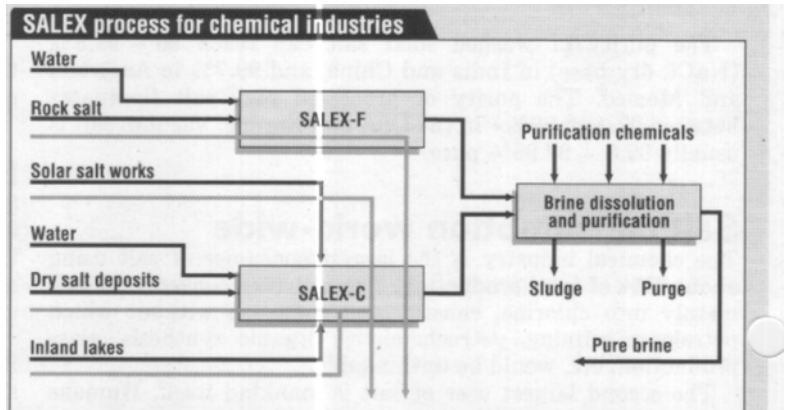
SALEX process for chemical industries

Water

Rock salt

SALEX-F

Purification chemicals

Solar salt works

Brine dissolution and purification

Water

Dry salt deposits

SALEX-C

Sludge

Purge

Inland lakes

Pure brine